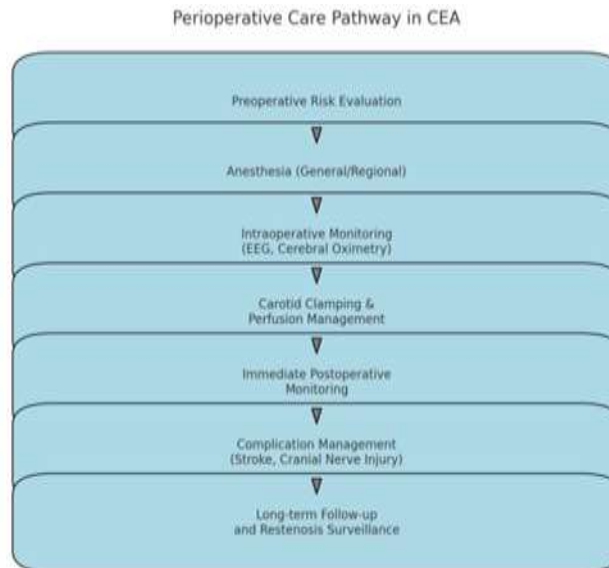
Perioperative Care Pathway in CEA

Preoperative Risk Evaluation

Anesthesia (General/Regional)

Intraoperative Monitoring
(EEG, Cerebral Oximetry)

Carotid Clamping &
Perfusion Management

Immediate Postoperative
Monitoring

Complication Management
(Stroke, Cranial Nerve Injury)

Long-term Follow-up
and Restenosis Surveillance